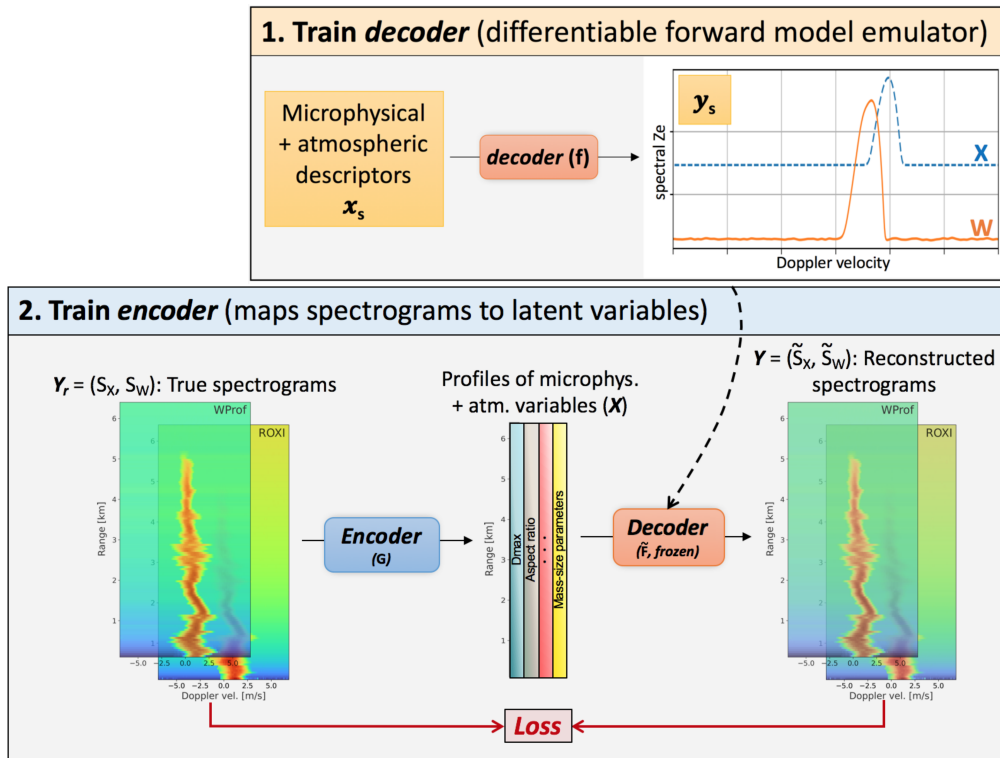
1. Train *decoder* (differentiable forward model emulator)

Microphysical + atmospheric descriptors $x_s$

*decoder* (f)

$y_s$

spectral Ze

X

W

Doppler velocity

2. Train *encoder* (maps spectrograms to latent variables)

$Y_r$ = ($S_X$, $S_W$): True spectrograms

WProf

ROXI

Range [km]

6
5
4
3
2
1

6
5
4
3
2
1

−5.0 −2.5 0.0 2.5 5.0

−5.0 −2.5 0.0 2.5 5.0

Doppler vel. [m/s]

*Encoder* (G)

Profiles of microphys. + atm. variables (*X*)

Range [km]

6
5
4
3
2
1

Dmax

Aspect ratio

...

Mass-size parameters

*Decoder* ($\tilde{F}$, frozen)

*Y* = ($\tilde{S}_X$, $\tilde{S}_W$): Reconstructed spectrograms

WProf

ROXI

Range [km]

6
5
4
3
2
1

6
5
4
3
2
1

−5.0 −2.5 0.0 2.5 5.0

−5.0 −2.5 0.0 2.5 5.0

Doppler vel. [m/s]

*Loss*